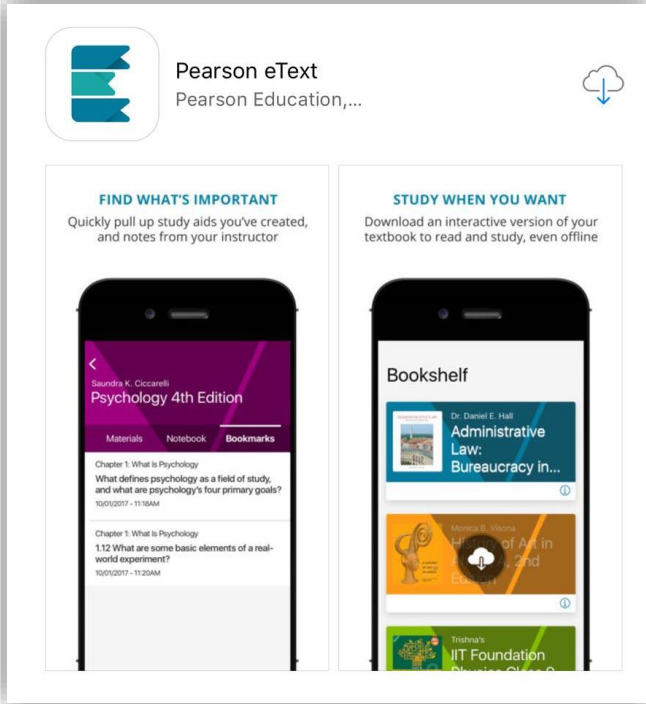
Pearson eText
Pearson Education,...

FIND WHAT'S IMPORTANT
Quickly pull up study aids you've created, and notes from your instructor

Saundra K. Ciccarelli
Psychology 4th Edition
Materials Notebook Bookmarks

Chapter 1: What Is Psychology
What defines psychology as a field of study, and what are psychology's four primary goals?
10/01/2017 - 11:18AM

Chapter 1: What Is Psychology
1.12 What are some basic elements of a real-world experiment?
10/01/2017 - 11:20AM

STUDY WHEN YOU WANT
Download an interactive version of your textbook to read and study, even offline

Bookshelf

Dr. Daniel E. Hall
Administrative Law: Bureaucracy in...

Monica B. Visona
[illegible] of Art in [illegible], 2nd Edition

Trishna's
IIT Foundation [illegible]